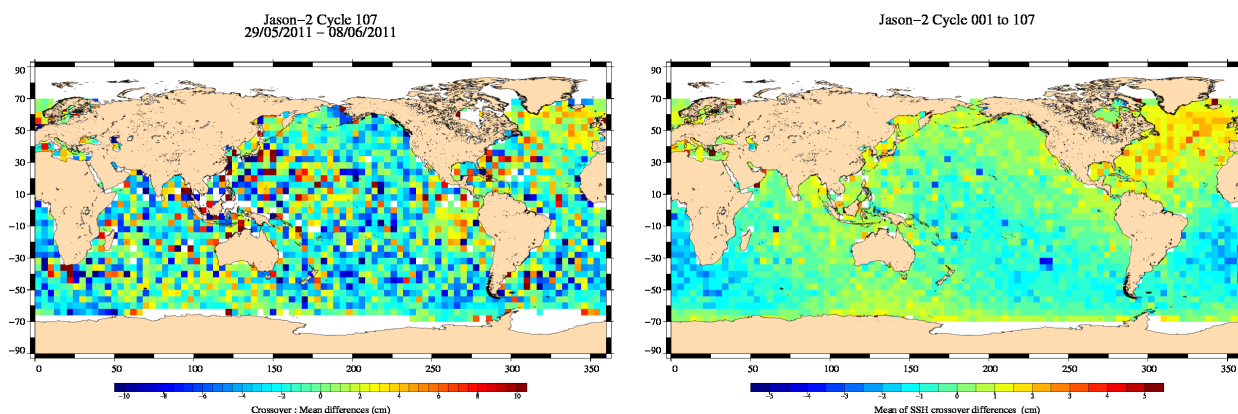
Jason−2 Cycle 107
29/05/2011 − 08/06/2011

90
70
50
30
10
−10
−30
−50
−70
−90

0 50 100 150 200 250 300 350

−10 −8 −6 −4 −2 0 2 4 6 8 10

Crossover : Mean differences (cm)

Jason−2 Cycle 001 to 107

90
70
50
30
10
−10
−30
−50
−70
−90

0 50 100 150 200 250 300 350

−5 −4 −3 −2 −1 0 1 2 3 4 5

Mean of SSH crossover differences (cm)